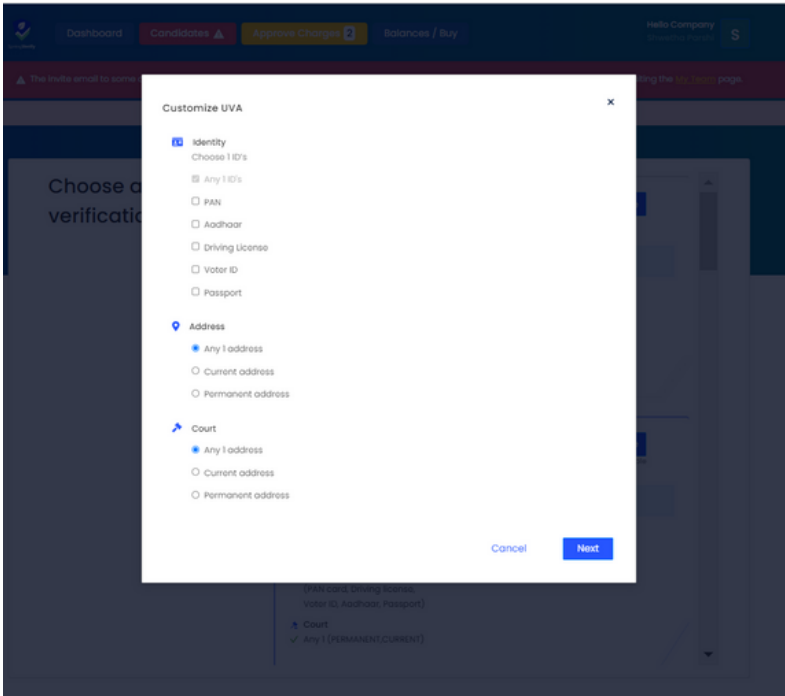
Dashboard Candidates Approve Charges 2 Balances / Buy

Hello Company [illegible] S

The invite email to some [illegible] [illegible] the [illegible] page

Choose a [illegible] verificatio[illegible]

Customize UVA

×

Identity
Choose 1 ID's

Any 1 ID's

PAN

Aadhaar

Driving License

Voter ID

Passport

Address

Any 1 address

Current address

Permanent address

Court

Any 1 address

Current address

Permanent address

Cancel Next

(PAN card, Driving license, Voter ID, Aadhaar, Passport)

Court
Any 1 (PERMANENT,CURRENT)